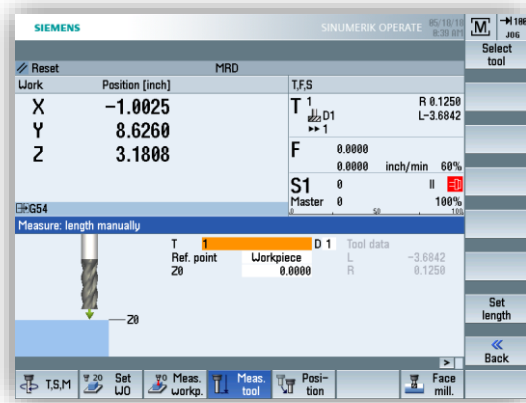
SIEMENS

SINUMERIK OPERATE 05/18/18 8:38 AM

M

JOG

Select tool

Reset

MRD

Work

Position [inch]

T,F,S

X $-1.0025$

Y $8.6260$

Z $3.1808$

T 1

D1

1

R 0.1250

L-3.6842

F 0.0000

0.0000 inch/min 60%

S1 0

Master 0

100%

G54

Measure: length manually

T 1 D 1

Ref. point Workpiece

Z0 0.0000

Tool data

L -3.6842

R 0.1250

Z0

Set length

Back

T,S,M

Set WO

Meas. workp.

Meas. tool

Position

Face mill.